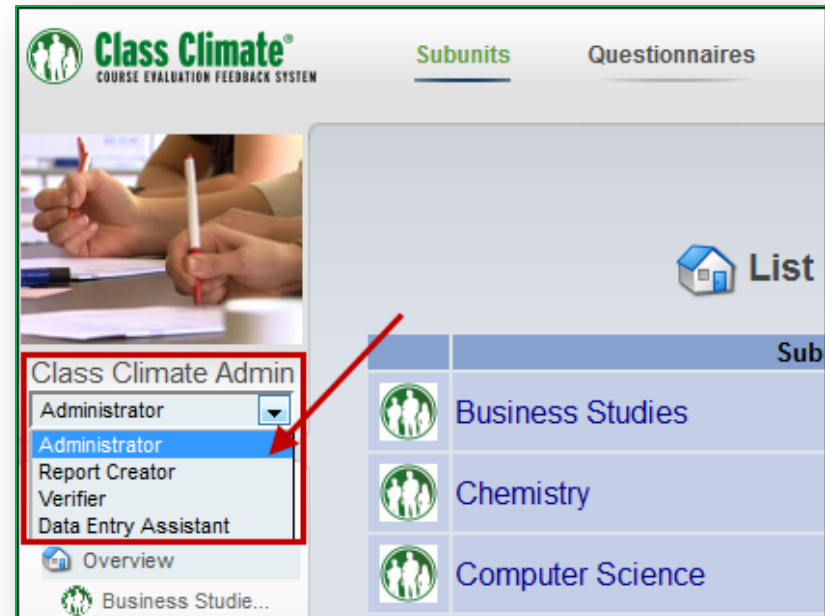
Class Climate®
COURSE EVALUATION FEEDBACK SYSTEM

Subunits
Questionnaires

List

Class Climate Admin
Administrator
Administrator
Report Creator
Verifier
Data Entry Assistant

Overview
Business Studie...

| | Sub |
|---|---|
| | Business Studies |
| | Chemistry |
| | Computer Science |